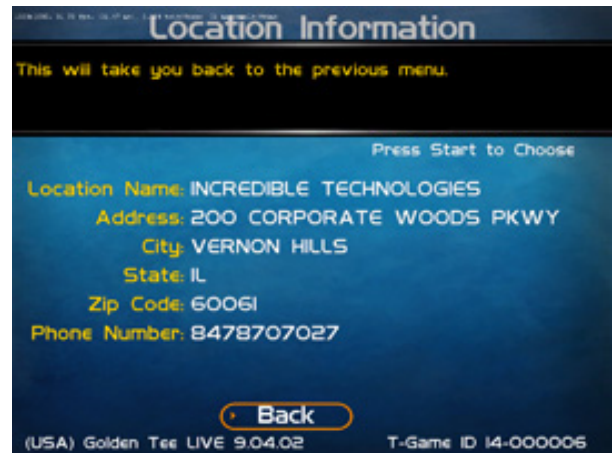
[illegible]

Location Information

This will take you back to the previous menu.

Press Start to Choose

Location Name: INCREDIBLE TECHNOLOGIES
Address: 200 CORPORATE WOODS PKWY
City: VERNON HILLS
State: IL
Zip Code: 60061
Phone Number: 8478707027

Back

(USA) Golden Tee LIVE 9.04.02

T-Game ID 14-000006